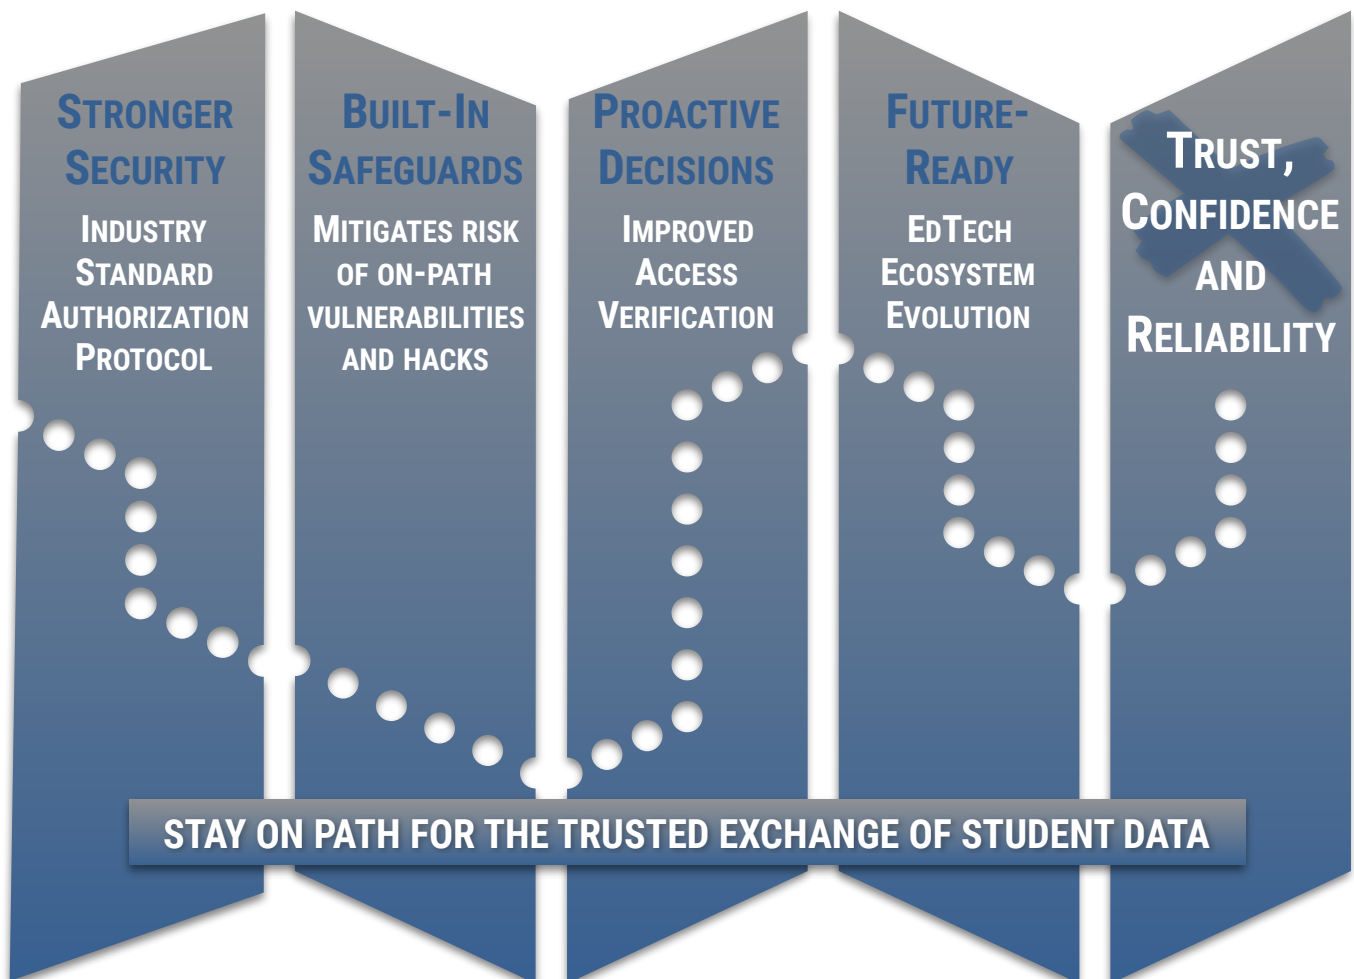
STRONGER SECURITY

INDUSTRY STANDARD AUTHORIZATION PROTOCOL

BUILT-IN SAFEGUARDS

MITIGATES RISK OF ON-PATH VULNERABILITIES AND HACKS

PROACTIVE DECISIONS

IMPROVED ACCESS VERIFICATION

FUTURE-READY

EDTECH ECOSYSTEM EVOLUTION

TRUST, CONFIDENCE AND RELIABILITY

STAY ON PATH FOR THE TRUSTED EXCHANGE OF STUDENT DATA